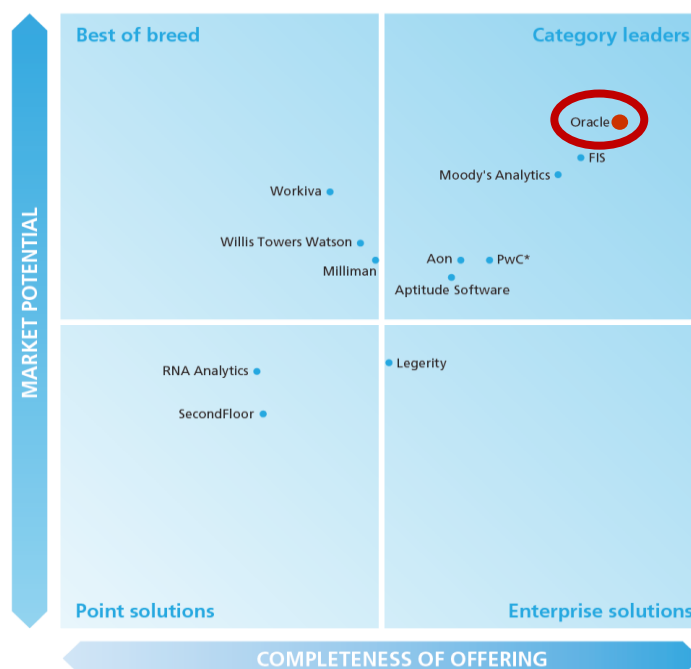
MARKET POTENTIAL

Best of breed

Category leaders

Oracle

FIS

Moody's Analytics

Workiva

Willis Towers Watson

Milliman

Aon

PwC*

Aptitude Software

RNA Analytics

Legerity

SecondFloor

Point solutions

Enterprise solutions

COMPLETENESS OF OFFERING